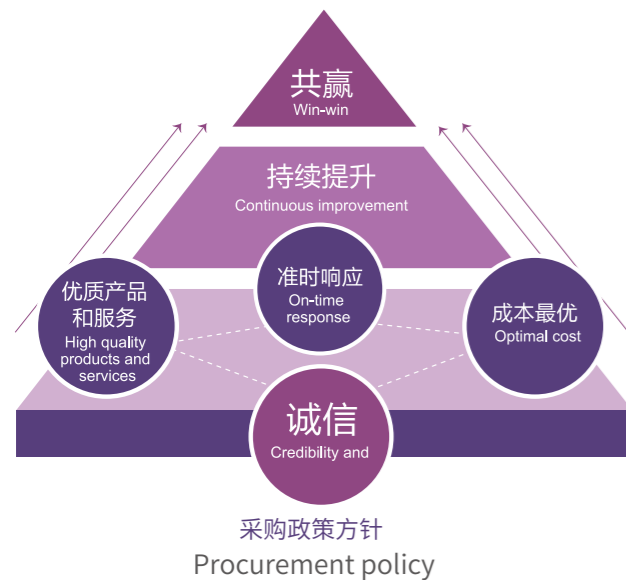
共赢
Win-win

持续提升
Continuous improvement

优质产品和服务
High quality products and services

准时响应
On-time response

成本最优
Optimal cost

诚信
Credibility and

采购政策方针
Procurement policy